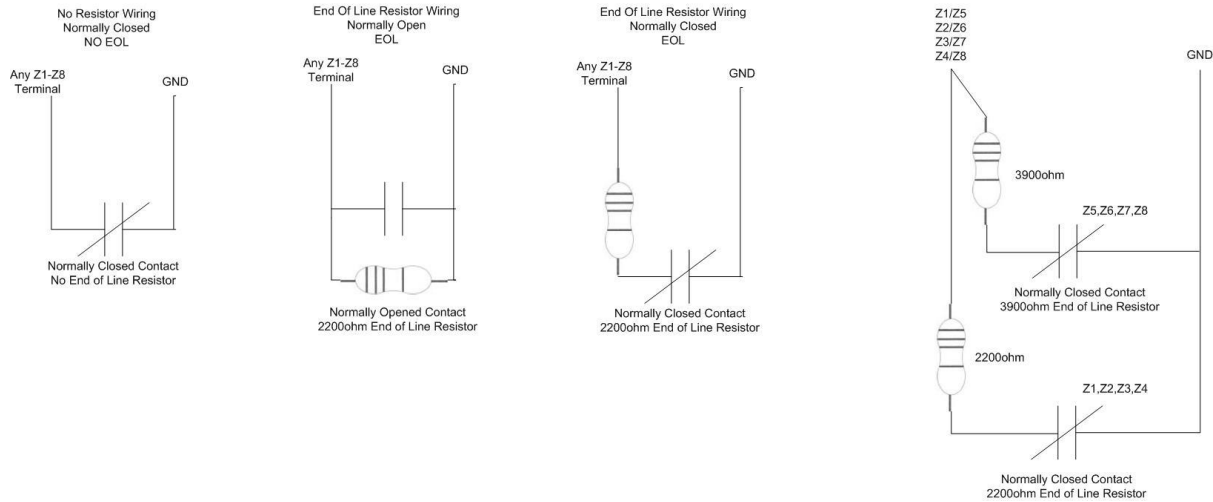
No Resistor Wiring
Normally Closed
NO EOL

Any Z1-Z8
Terminal

GND

Normally Closed Contact
No End of Line Resistor

End Of Line Resistor Wiring
Normally Open
EOL

Any Z1-Z8
Terminal

GND

Normally Opened Contact
2200ohm End of Line Resistor

End Of Line Resistor Wiring
Normally Closed
EOL

Any Z1-Z8
Terminal

GND

Normally Closed Contact
2200ohm End of Line Resistor

Z1/Z5
Z2/Z6
Z3/Z7
Z4/Z8

GND

3900ohm

Z5,Z6,Z7,Z8

Normally Closed Contact
3900ohm End of Line Resistor

2200ohm

Z1,Z2,Z3,Z4

Normally Closed Contact
2200ohm End of Line Resistor